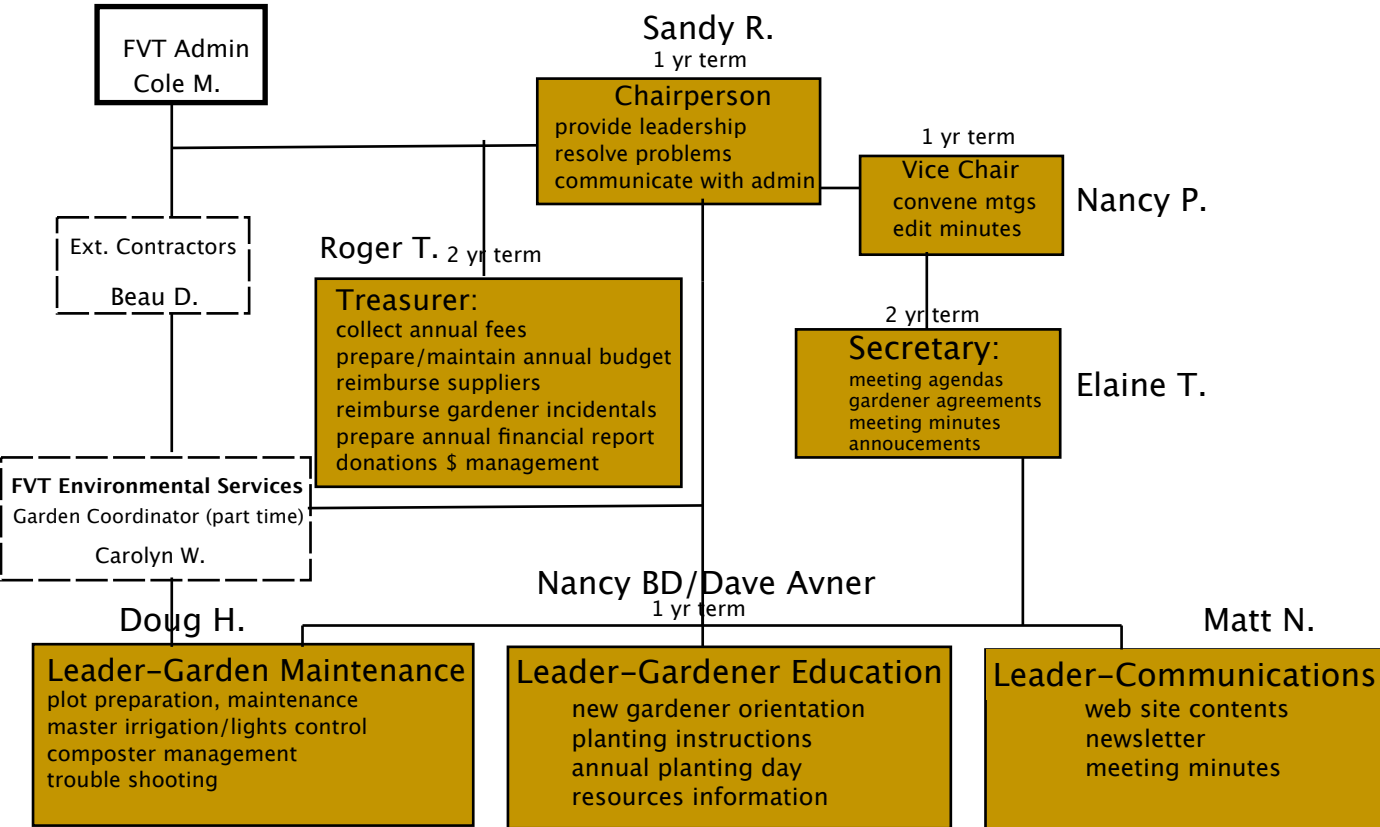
FVT Admin
Cole M.

Sandy R.
1 yr term

Chairperson
provide leadership
resolve problems
communicate with admin

1 yr term
Vice Chair
convene mtgs
edit minutes

Nancy P.

Ext. Contractors
Beau D.

Roger T. 2 yr term
Treasurer:
collect annual fees
prepare/maintain annual budget
reimburse suppliers
reimburse gardener incidentals
prepare annual financial report
donations $ management

2 yr term
Secretary:
meeting agendas
gardener agreements
meeting minutes
annoucements

Elaine T.

FVT Environmental Services
Garden Coordinator (part time)
Carolyn W.

Nancy BD/Dave Avner
1 yr term

Doug H.
Leader-Garden Maintenance
plot preparation, maintenance
master irrigation/lights control
composter management
trouble shooting

Leader-Gardener Education
new gardener orientation
planting instructions
annual planting day
resources information

Matt N.
Leader-Communications
web site contents
newsletter
meeting minutes